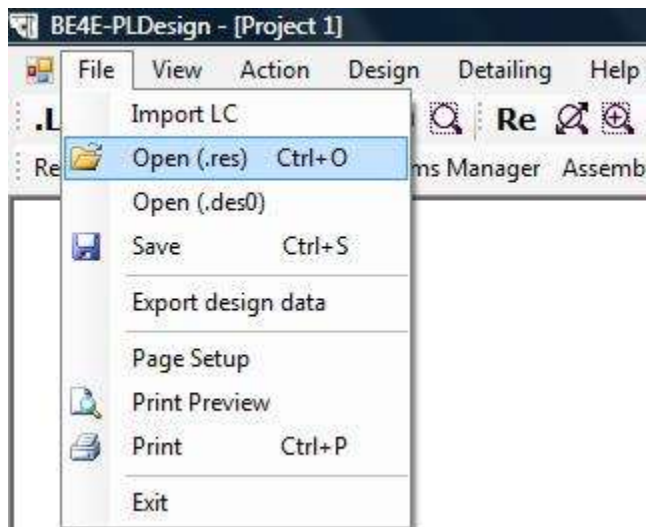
BE4E-PLDesign - [Project 1]

File View Action Design Detailing Help

.L Re

Re ms Manager Assemb

Import LC
Open (.res) Ctrl+O
Open (.des0)
Save Ctrl+S
Export design data
Page Setup
Print Preview
Print Ctrl+P
Exit